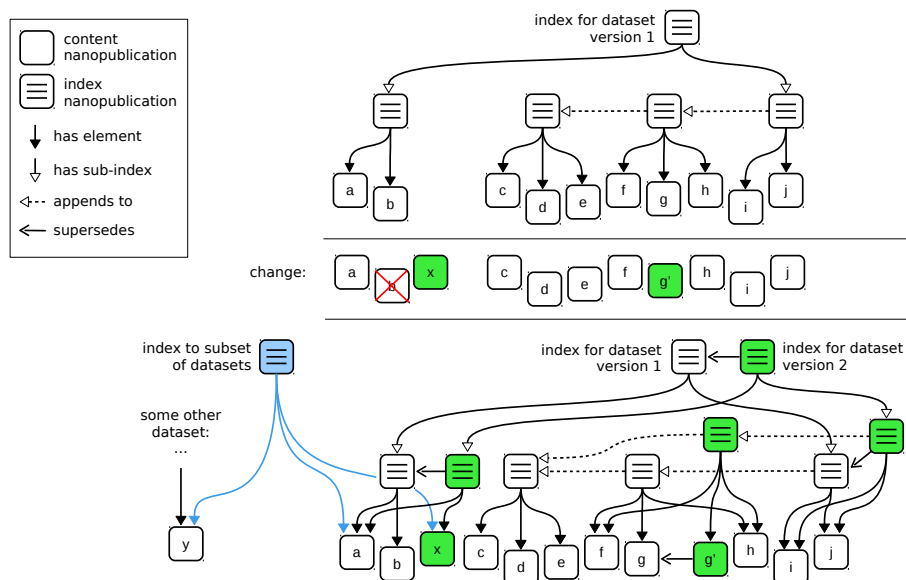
content nanopublication

index nanopublication

has element

has sub-index

appends to

supersedes

index for dataset version 1

a b c d e f g h i j

change:

a b x c d e f g' h i j

index to subset of datasets

index for dataset version 1

index for dataset version 2

some other dataset:
...

y a b x c d e f g g' h i j